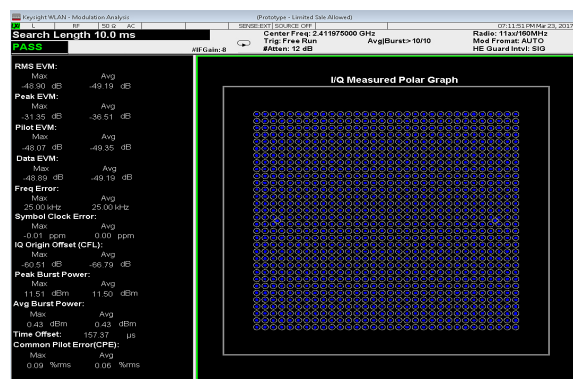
Keysight WLAN - Modulation Analysis (Prototype - Limited Sale Allowed)
L RF 50 Ω AC SENSE:EXT SOURCE OFF 07:11:51 PM Mar 23, 2017
Search Length 10.0 ms
PASS #IFGain: 8
Center Freq: 2.411975000 GHz
Trig: Free Run Avg|Burst:> 10/10
#Atten: 12 dB
Radio: 11ax/160MHz
Mod Fromat: AUTO
HE Guard Intvl: SIG

RMS EVM:
Max Avg
-48.90 dB -49.19 dB
Peak EVM:
Max Avg
-31.35 dB -36.51 dB
Pilot EVM:
Max Avg
-48.07 dB -49.35 dB
Data EVM:
Max Avg
-48.89 dB -49.19 dB
Freq Error:
Max Avg
25.00 kHz 25.00 kHz
Symbol Clock Error:
Max Avg
-0.01 ppm 0.00 ppm
IQ Origin Offset (CFL):
Max Avg
-60.51 dB -66.79 dB
Peak Burst Power:
Max Avg
11.51 dBm 11.50 dBm
Avg Burst Power:
Max Avg
0.43 dBm 0.43 dBm
Time Offset: 157.37 μs
Common Pilot Error(CPE):
Max Avg
0.09 %rms 0.06 %rms

I/Q Measured Polar Graph